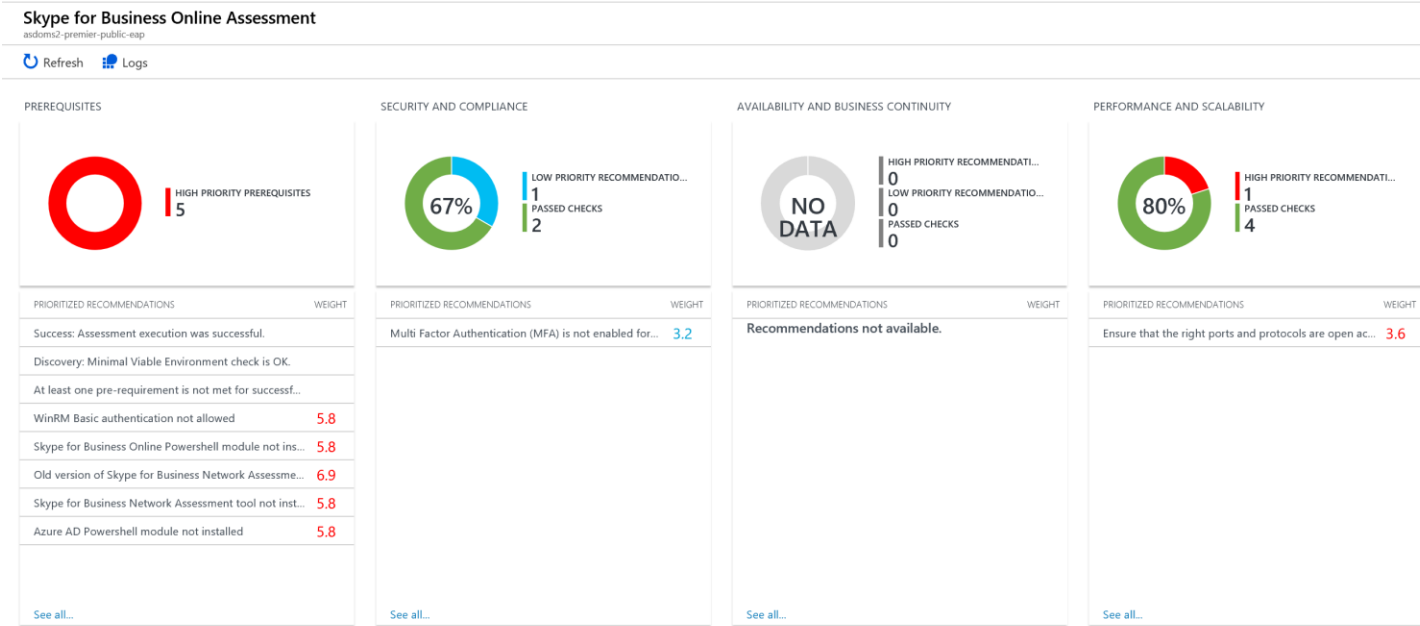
Skype for Business Online Assessment
asdoms2-premier-public-eap

Refresh Logs

PREREQUISITES

HIGH PRIORITY PREREQUISITES
5

PRIORITIZED RECOMMENDATIONS WEIGHT

Success: Assessment execution was successful.

Discovery: Minimal Viable Environment check is OK.

At least one pre-requirement is not met for successf...

WinRM Basic authentication not allowed 5.8

Skype for Business Online Powershell module not ins... 5.8

Old version of Skype for Business Network Assessme... 6.9

Skype for Business Network Assessment tool not inst... 5.8

Azure AD Powershell module not installed 5.8

See all...

SECURITY AND COMPLIANCE

67%

LOW PRIORITY RECOMMENDATIO...
1
PASSED CHECKS
2

PRIORITIZED RECOMMENDATIONS WEIGHT

Multi Factor Authentication (MFA) is not enabled for... 3.2

See all...

AVAILABILITY AND BUSINESS CONTINUITY

NO DATA

HIGH PRIORITY RECOMMENDATI...
0
LOW PRIORITY RECOMMENDATIO...
0
PASSED CHECKS
0

PRIORITIZED RECOMMENDATIONS WEIGHT

Recommendations not available.

See all...

PERFORMANCE AND SCALABILITY

80%

HIGH PRIORITY RECOMMENDATI...
1
PASSED CHECKS
4

PRIORITIZED RECOMMENDATIONS WEIGHT

Ensure that the right ports and protocols are open ac... 3.6

See all...